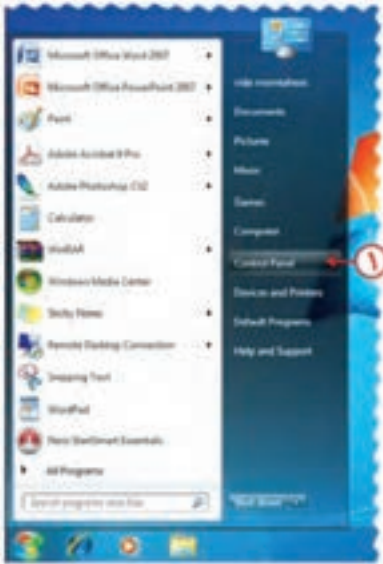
Microsoft Office Word 2007
Microsoft Office PowerPoint 2007
Paint
Adobe Acrobat 8 Pro
Adobe Photoshop CS2
Calculator
WinRAR
Windows Media Center
Sticky Notes
Remote Desktop Connection
Snipping Tool
WordPad
Nero StartSmart Essentials
All Programs
Search programs and files

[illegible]
Documents
Pictures
Music
Games
Computer
Control Panel
Devices and Printers
Default Programs
Help and Support
Shut down

1